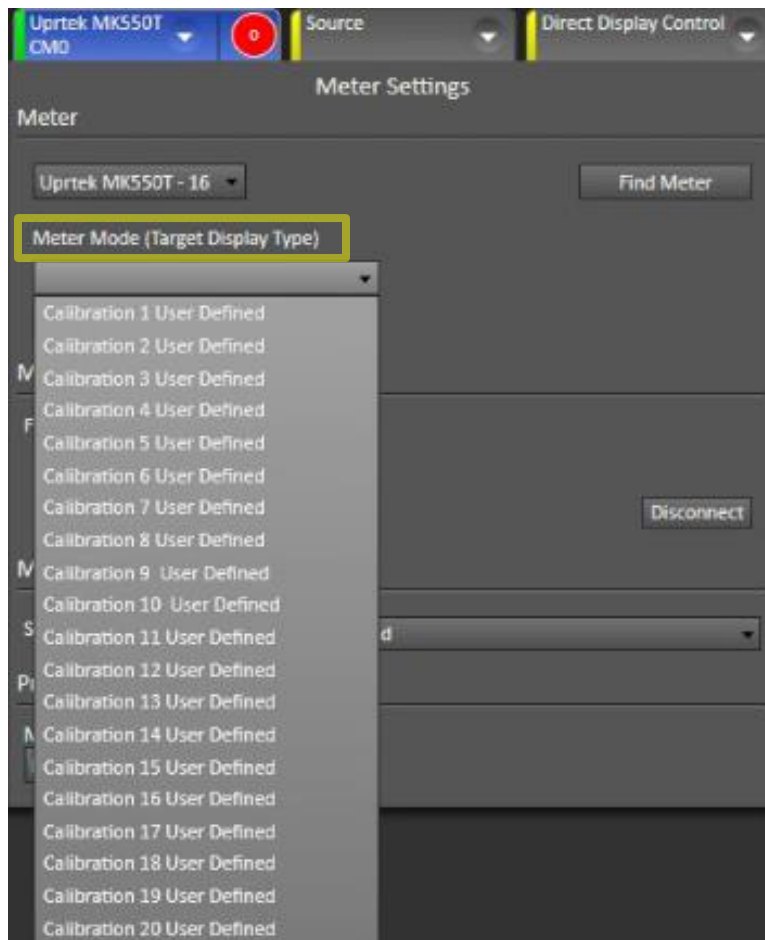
Uprtek MK550T CM0

0

Source

Direct Display Control

Meter Settings

Meter

Uprtek MK550T - 16

Find Meter

Meter Mode (Target Display Type)

Calibration 1 User Defined
Calibration 2 User Defined
Calibration 3 User Defined
Calibration 4 User Defined
Calibration 5 User Defined
Calibration 6 User Defined
Calibration 7 User Defined
Calibration 8 User Defined
Calibration 9 User Defined
Calibration 10 User Defined
Calibration 11 User Defined
Calibration 12 User Defined
Calibration 13 User Defined
Calibration 14 User Defined
Calibration 15 User Defined
Calibration 16 User Defined
Calibration 17 User Defined
Calibration 18 User Defined
Calibration 19 User Defined
Calibration 20 User Defined

M
F
Disconnect
M
S
d
P
N